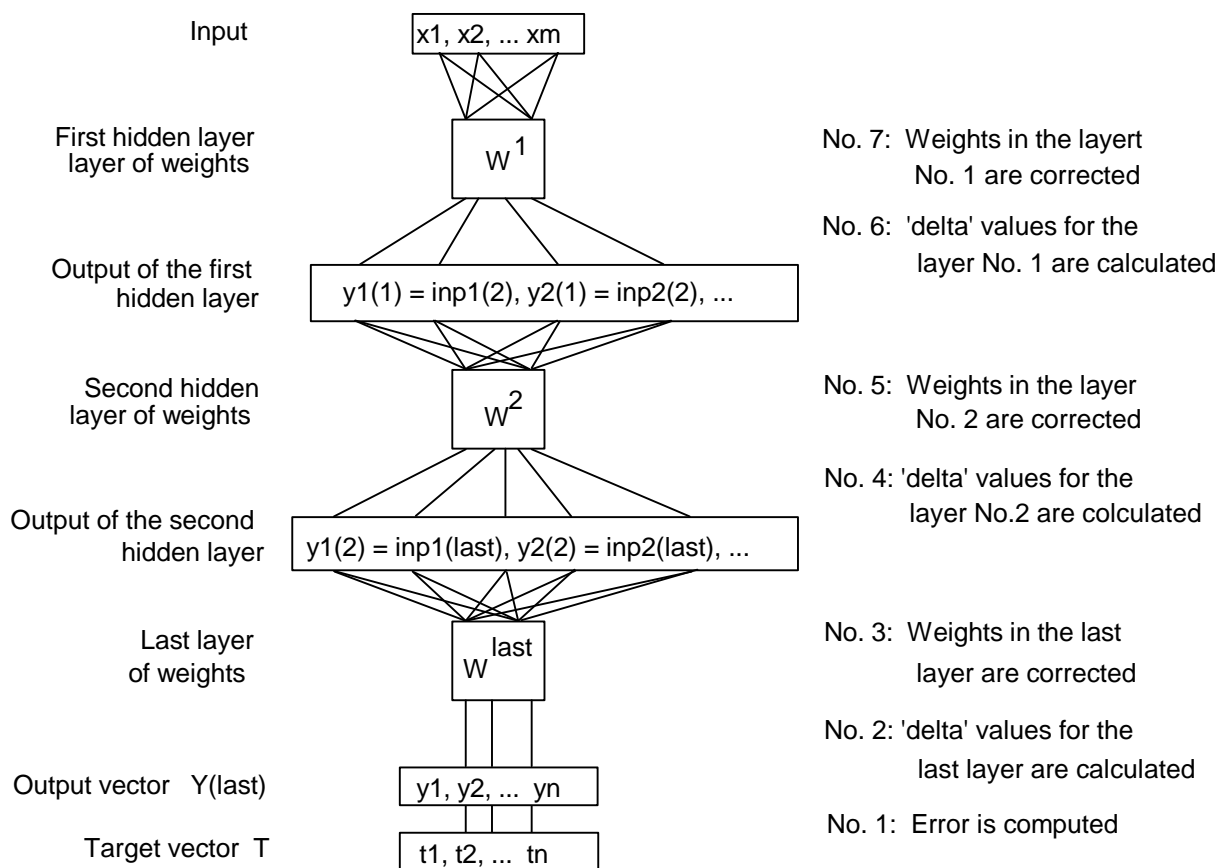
Input

x1, x2, ... xm

First hidden layer
layer of weights

$W^1$

No. 7: Weights in the layert No. 1 are corrected

No. 6: 'delta' values for the layer No. 1 are calculated

Output of the first hidden layer

y1(1) = inp1(2), y2(1) = inp2(2), ...

Second hidden layer of weights

$W^2$

No. 5: Weights in the layer No. 2 are corrected

No. 4: 'delta' values for the layer No.2 are colculated

Output of the second hidden layer

y1(2) = inp1(last), y2(2) = inp2(last), ...

Last layer of weights

$W^{last}$

No. 3: Weights in the last layer are corrected

No. 2: 'delta' values for the last layer are calculated

Output vector Y(last)

y1, y2, ... yn

No. 1: Error is computed

Target vector T

t1, t2, ... tn